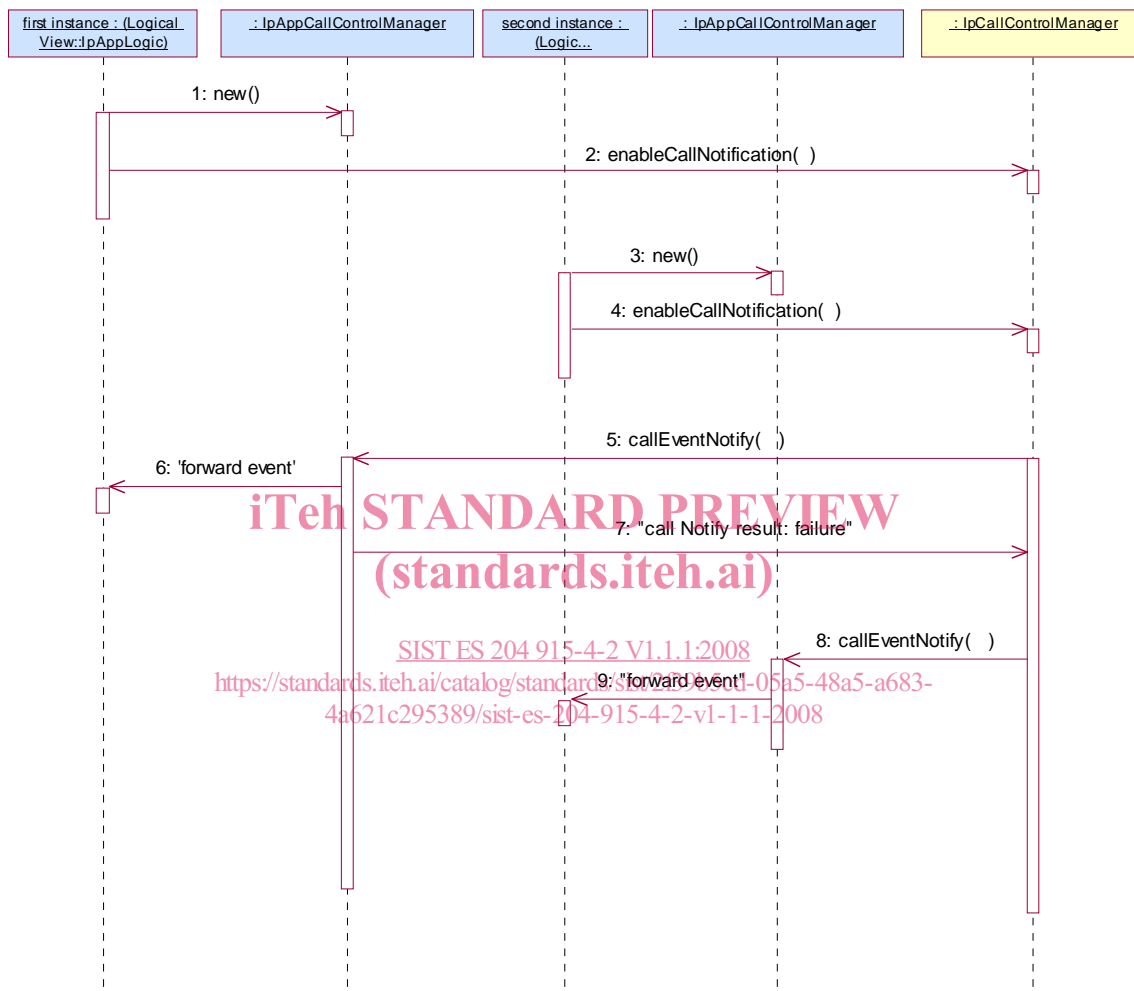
first instance : (Logical View::IpAppLogic)

: IpAppCallControlManager

second instance : (Logic...

: IpAppCallControlManager

: IpCallControlManager

1: new()

2: enableCallNotification( )

3: new()

4: enableCallNotification( )

5: callEventNotify( )

6: 'forward event'

7: "call Notify result: failure"

8: callEventNotify( )

9: "forward event"

iTeh STANDARD PREVIEW
(standards.iteh.ai)

SIST ES 204 915-4-2 V1.1.1:2008
https://standards.iteh.ai/catalog/standards/sist/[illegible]-05a5-48a5-a683-4a621c295389/sist-es-204-915-4-2-v1-1-1-2008